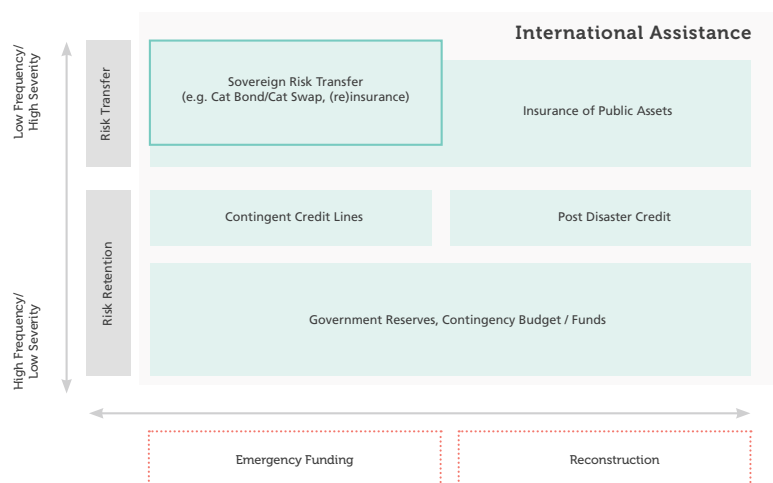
International Assistance

Low Frequency/ High Severity

High Frequency/ Low Severity

Risk Transfer

Risk Retention

Sovereign Risk Transfer (e.g. Cat Bond/Cat Swap, (re)insurance)

Insurance of Public Assets

Contingent Credit Lines

Post Disaster Credit

Government Reserves, Contingency Budget / Funds

Emergency Funding

Reconstruction